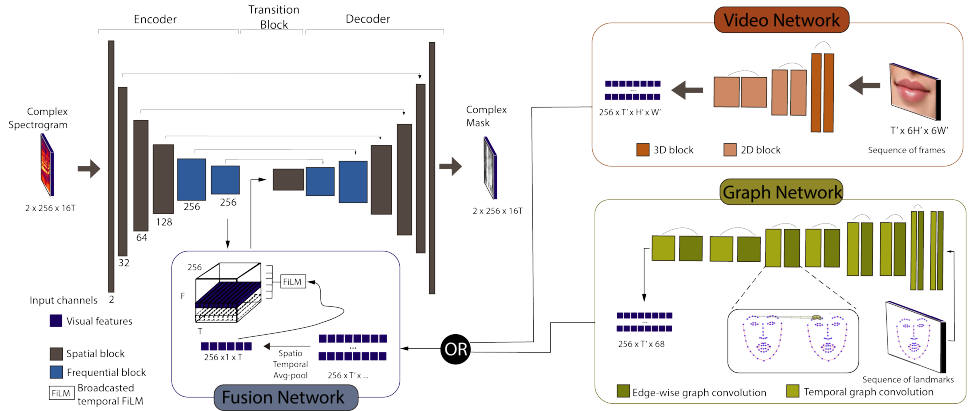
Encoder
Transition Block
Decoder

Complex Spectrogram
2 x 256 x 16T

32
64
128
256
256
2

Complex Mask
2 x 256 x 16T

Input channels

256
F
T
FiLM

256 x1 x T
Spatio Temporal Avg-pool
256 x T' x ...

Visual features
Spatial block
Frequential block
FiLM Broadcasted temporal FiLM

Fusion Network

OR

Video Network
256 x T' x H' x W'
T' x 6H' x 6W'
3D block
2D block
Sequence of frames

Graph Network
256 x T' x 68
Sequence of landmarks
Edge-wise graph convolution
Temporal graph convolution